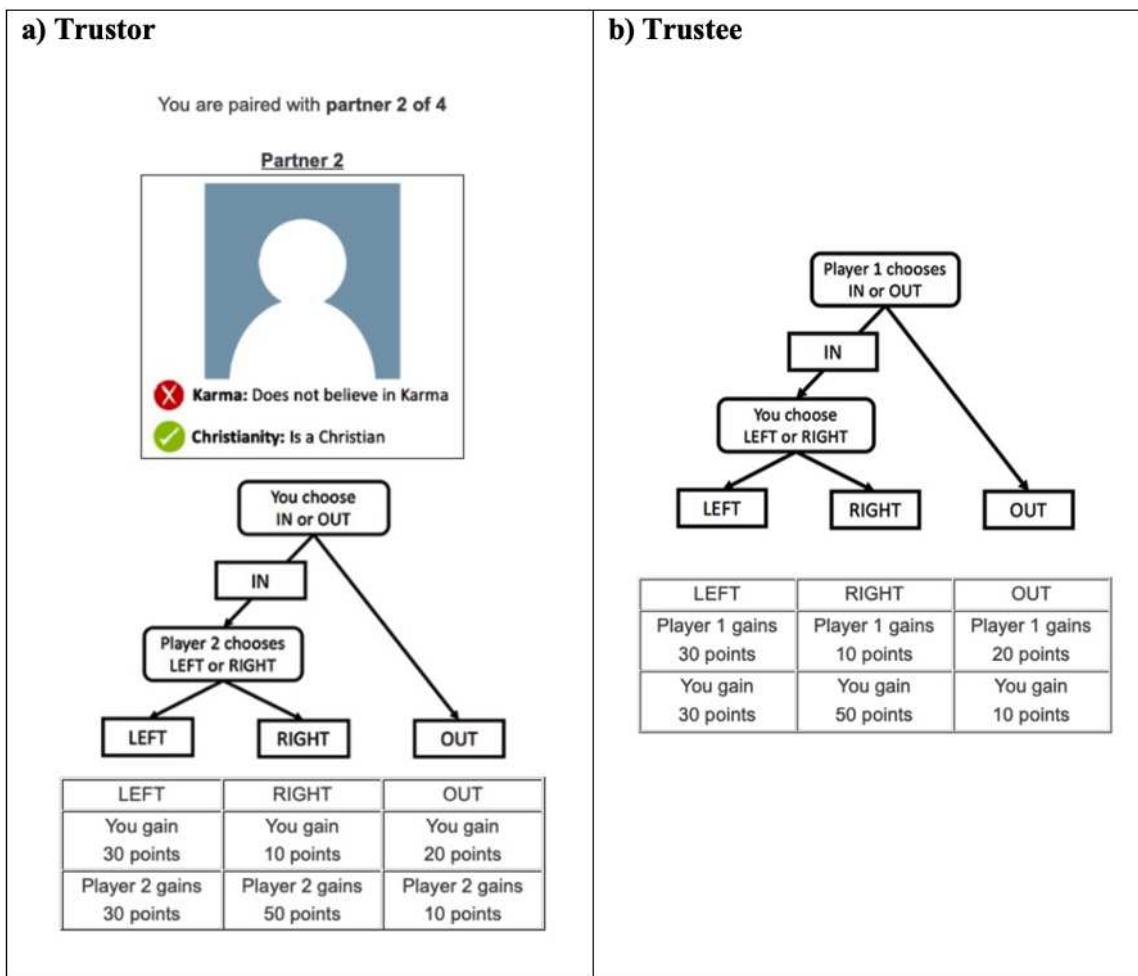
a) Trustor

You are paired with **partner 2 of 4**

Partner 2

**Karma:** Does not believe in Karma

**Christianity:** Is a Christian

You choose IN or OUT

IN

Player 2 chooses LEFT or RIGHT

LEFT

RIGHT

OUT

| LEFT | RIGHT | OUT |
|---|---|---|
| You gain 30 points | You gain 10 points | You gain 20 points |
| Player 2 gains 30 points | Player 2 gains 50 points | Player 2 gains 10 points |

b) Trustee

Player 1 chooses IN or OUT

IN

You choose LEFT or RIGHT

LEFT

RIGHT

OUT

| LEFT | RIGHT | OUT |
|---|---|---|
| Player 1 gains 30 points | Player 1 gains 10 points | Player 1 gains 20 points |
| You gain 30 points | You gain 50 points | You gain 10 points |